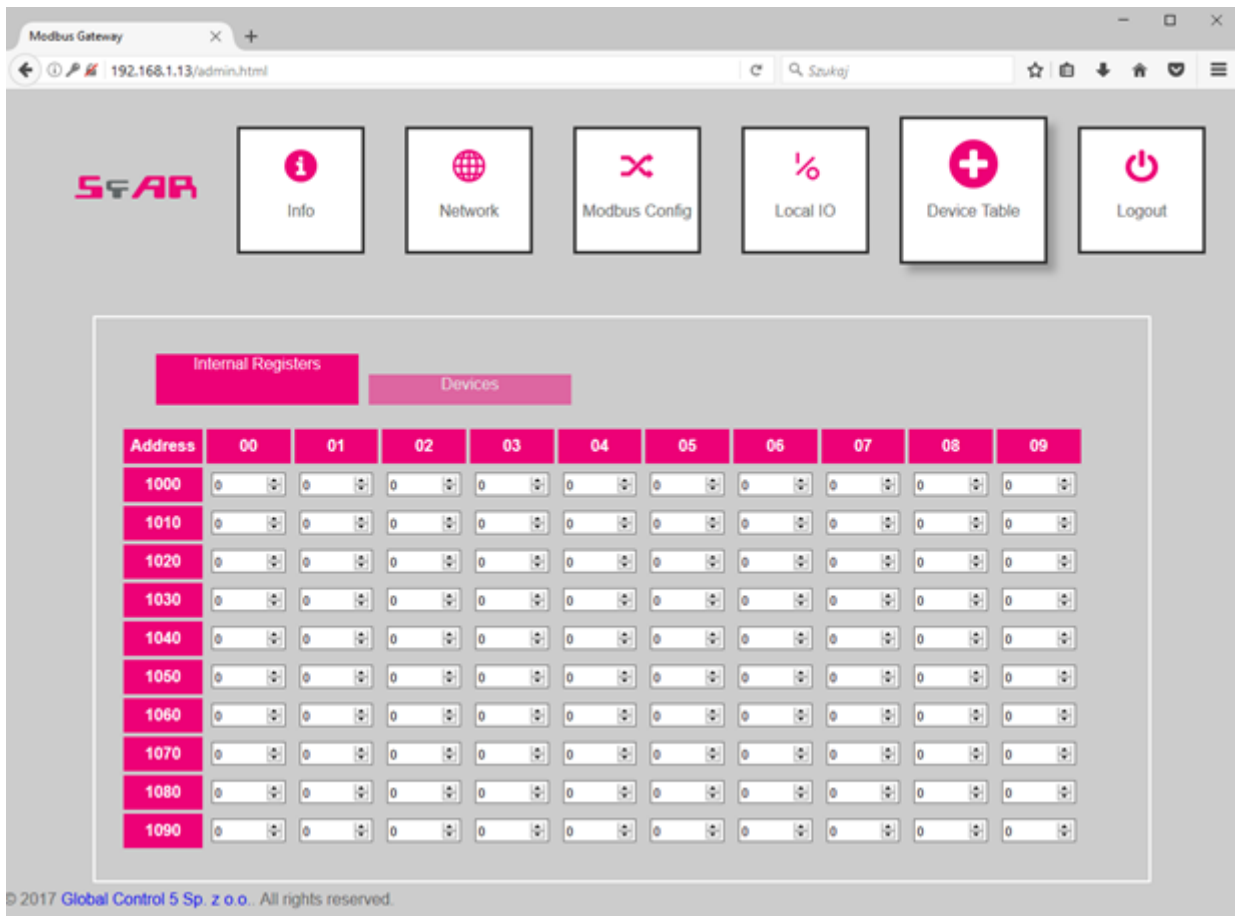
Modbus Gateway
192.168.1.13/admin.html
Szukaj

STAR

Info

Network

Modbus Config

Local IO

Device Table

Logout

Internal Registers

Devices

| Address | 00 | 01 | 02 | 03 | 04 | 05 | 06 | 07 | 08 | 09 |
|---|---|---|---|---|---|---|---|---|---|---|
| 1000 | 0 | 0 | 0 | 0 | 0 | 0 | 0 | 0 | 0 | 0 |
| 1010 | 0 | 0 | 0 | 0 | 0 | 0 | 0 | 0 | 0 | 0 |
| 1020 | 0 | 0 | 0 | 0 | 0 | 0 | 0 | 0 | 0 | 0 |
| 1030 | 0 | 0 | 0 | 0 | 0 | 0 | 0 | 0 | 0 | 0 |
| 1040 | 0 | 0 | 0 | 0 | 0 | 0 | 0 | 0 | 0 | 0 |
| 1050 | 0 | 0 | 0 | 0 | 0 | 0 | 0 | 0 | 0 | 0 |
| 1060 | 0 | 0 | 0 | 0 | 0 | 0 | 0 | 0 | 0 | 0 |
| 1070 | 0 | 0 | 0 | 0 | 0 | 0 | 0 | 0 | 0 | 0 |
| 1080 | 0 | 0 | 0 | 0 | 0 | 0 | 0 | 0 | 0 | 0 |
| 1090 | 0 | 0 | 0 | 0 | 0 | 0 | 0 | 0 | 0 | 0 |

© 2017 Global Control 5 Sp. z o.o.. All rights reserved.